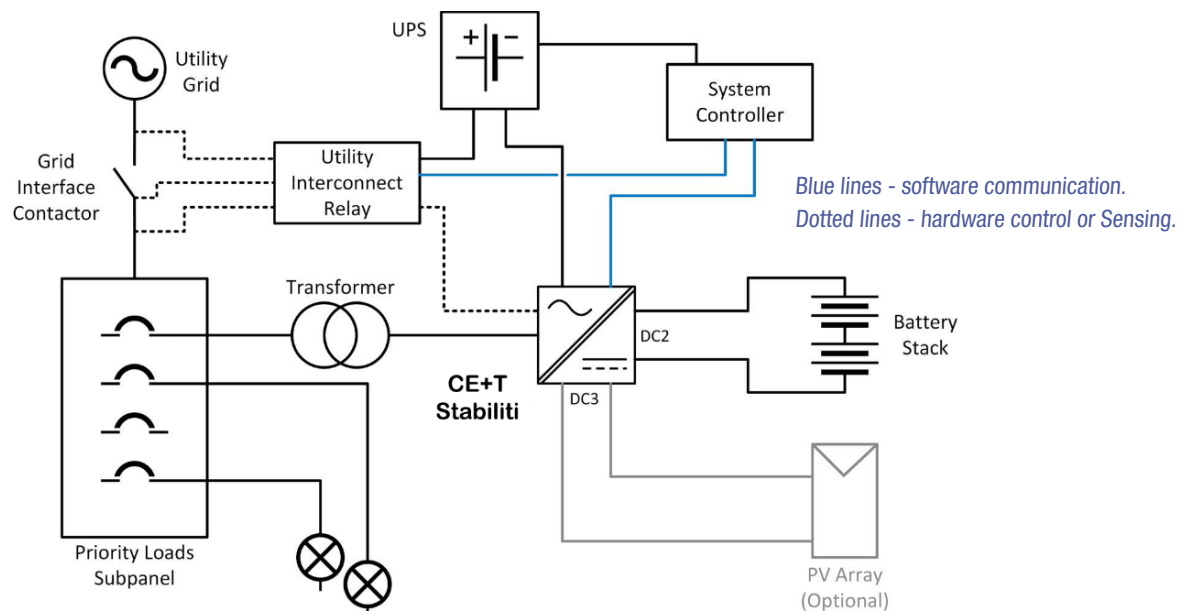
UPS

Utility Grid

System Controller

Grid Interface Contactor

Utility Interconnect Relay

Blue lines - software communication.
Dotted lines - hardware control or Sensing.

Transformer

DC2

Battery Stack

CE+T Stabiliti

DC3

Priority Loads Subpanel

PV Array (Optional)